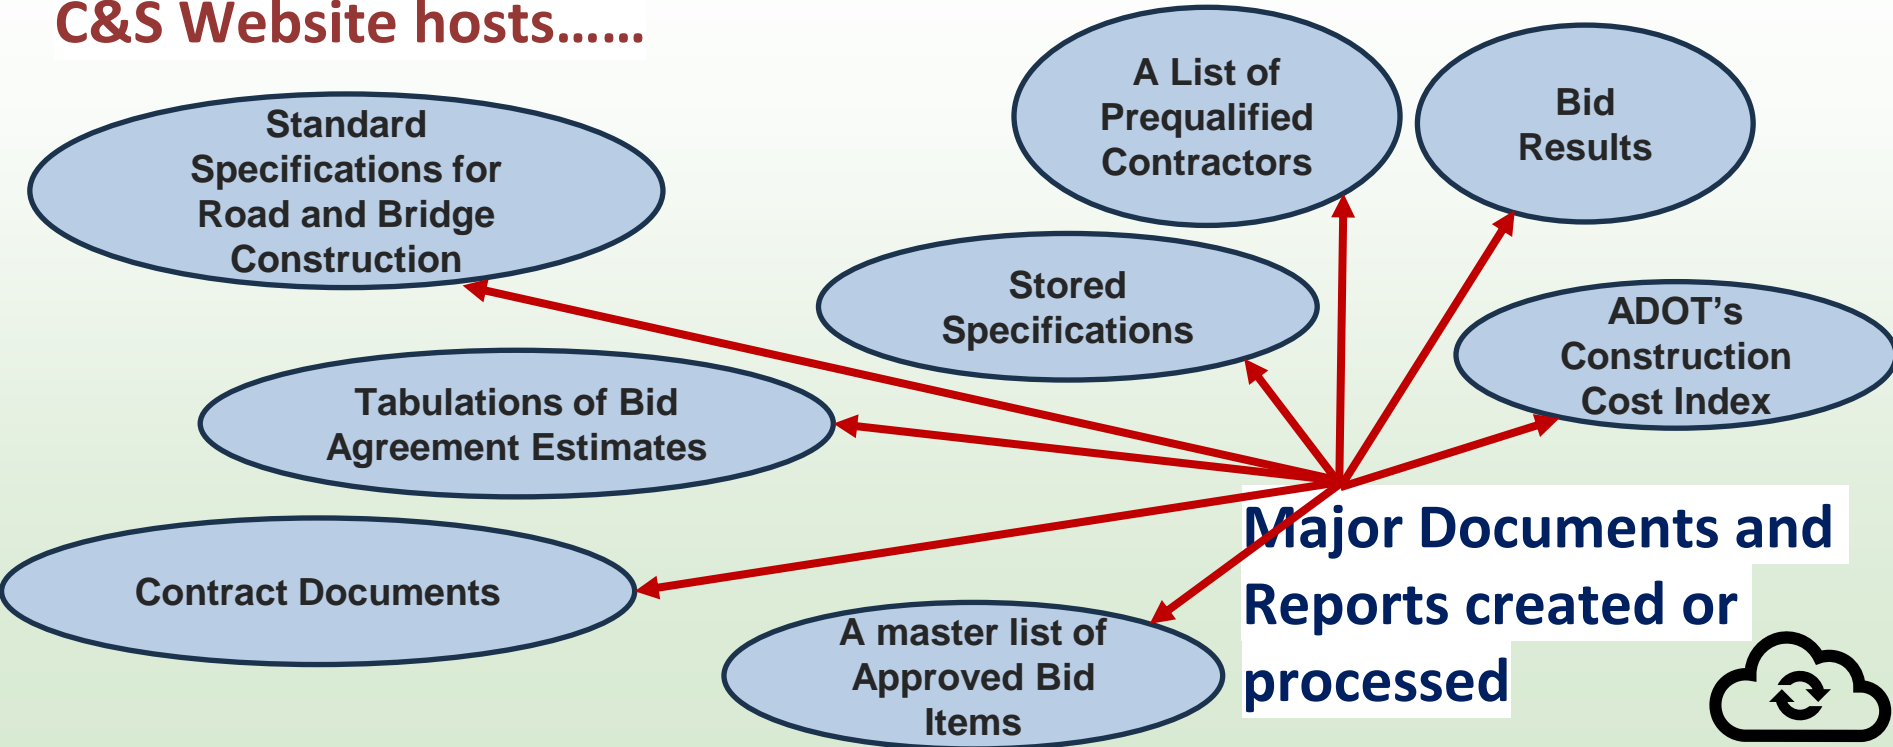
C&S Website hosts……

Standard Specifications for Road and Bridge Construction

A List of Prequalified Contractors

Bid Results

Stored Specifications

ADOT's Construction Cost Index

Tabulations of Bid Agreement Estimates

Contract Documents

A master list of Approved Bid Items

Major Documents and Reports created or processed